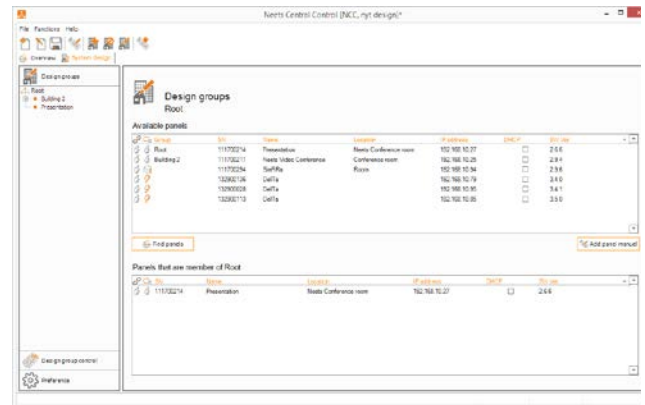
Neets Control Control [NCC, ryt design]*

File Functions Help

Overview System design

Design groups

Root
Building 2
Presentation

Design groups
Root

Available panels

| | Group | SN | Name | Location | IP address | DHCP | Sw. ver. |
|---|---|---|---|---|---|---|---|
| | Root | 111700214 | Presentation | Neets Conference room | 192.168.10.27 | | 2.6.6 |
| | Building 2 | 111700211 | Neets Video Conference | Conference room | 192.168.10.25 | | 2.9.4 |
| | | 111700254 | SiriMa | Room | 192.168.10.54 | | 2.9.6 |
| | | 132900136 | DelTa | | 192.168.10.79 | | 3.4.0 |
| | | 132900028 | DelTa | | 192.168.10.95 | | 3.4.1 |
| | | 132900113 | DelTa | | 192.168.10.85 | | 3.5.0 |

Find panels

Add panel manual

Panels that are member of Root

| | SN | Name | Location | IP address | DHCP | Sw. ver. |
|---|---|---|---|---|---|---|
| | 111700214 | Presentation | Neets Conference room | 192.168.10.27 | | 2.6.6 |

Design group control

Preference